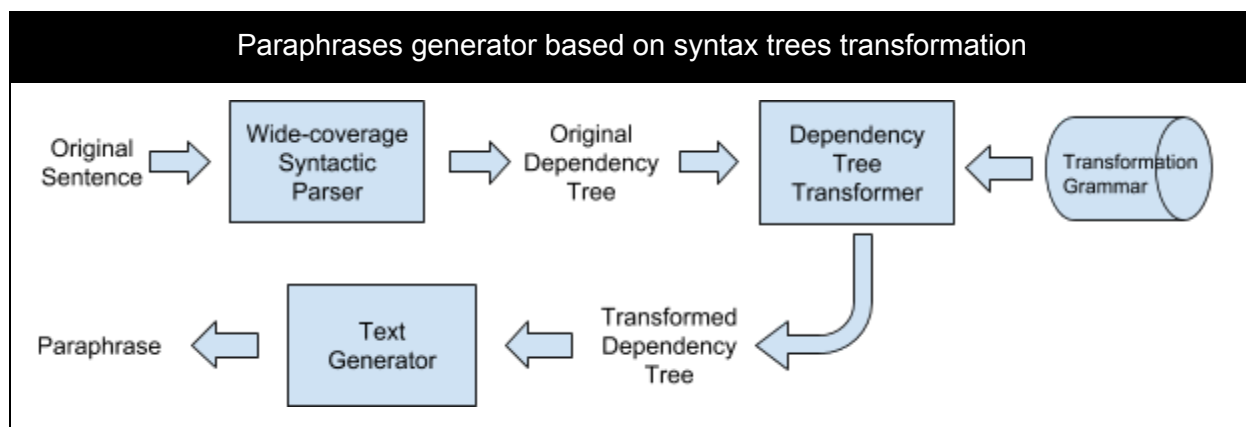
Paraphrases generator based on syntax trees transformation

Original Sentence

Wide-coverage Syntactic Parser

Original Dependency Tree

Dependency Tree Transformer

Transformation Grammar

Transformed Dependency Tree

Text Generator

Paraphrase